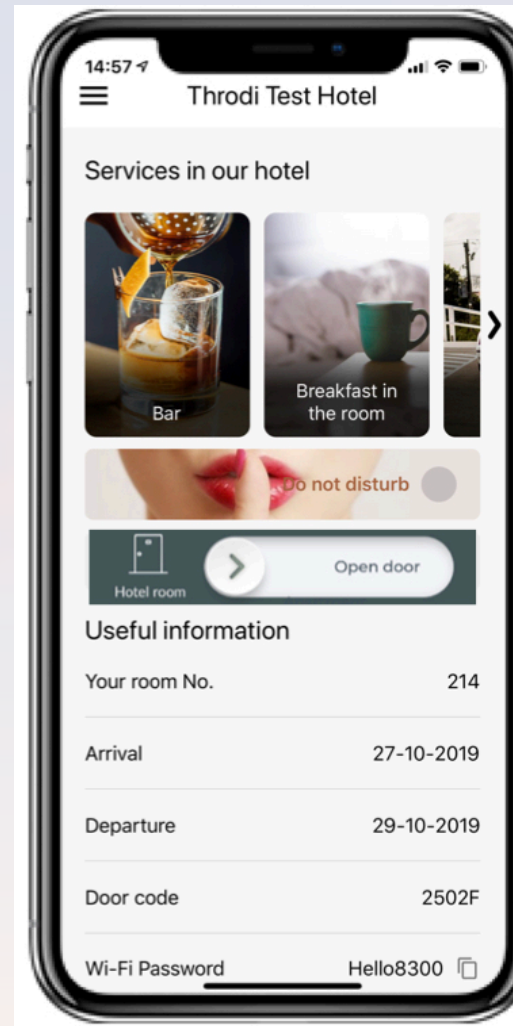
14:57

Throdi Test Hotel

Services in our hotel

Bar

Breakfast in the room

Do not disturb

Hotel room

Open door

Useful information

| | |
|---|---|
| Your room No. | 214 |
| Arrival | 27-10-2019 |
| Departure | 29-10-2019 |
| Door code | 2502F |
| Wi-Fi Password | Hello8300 |